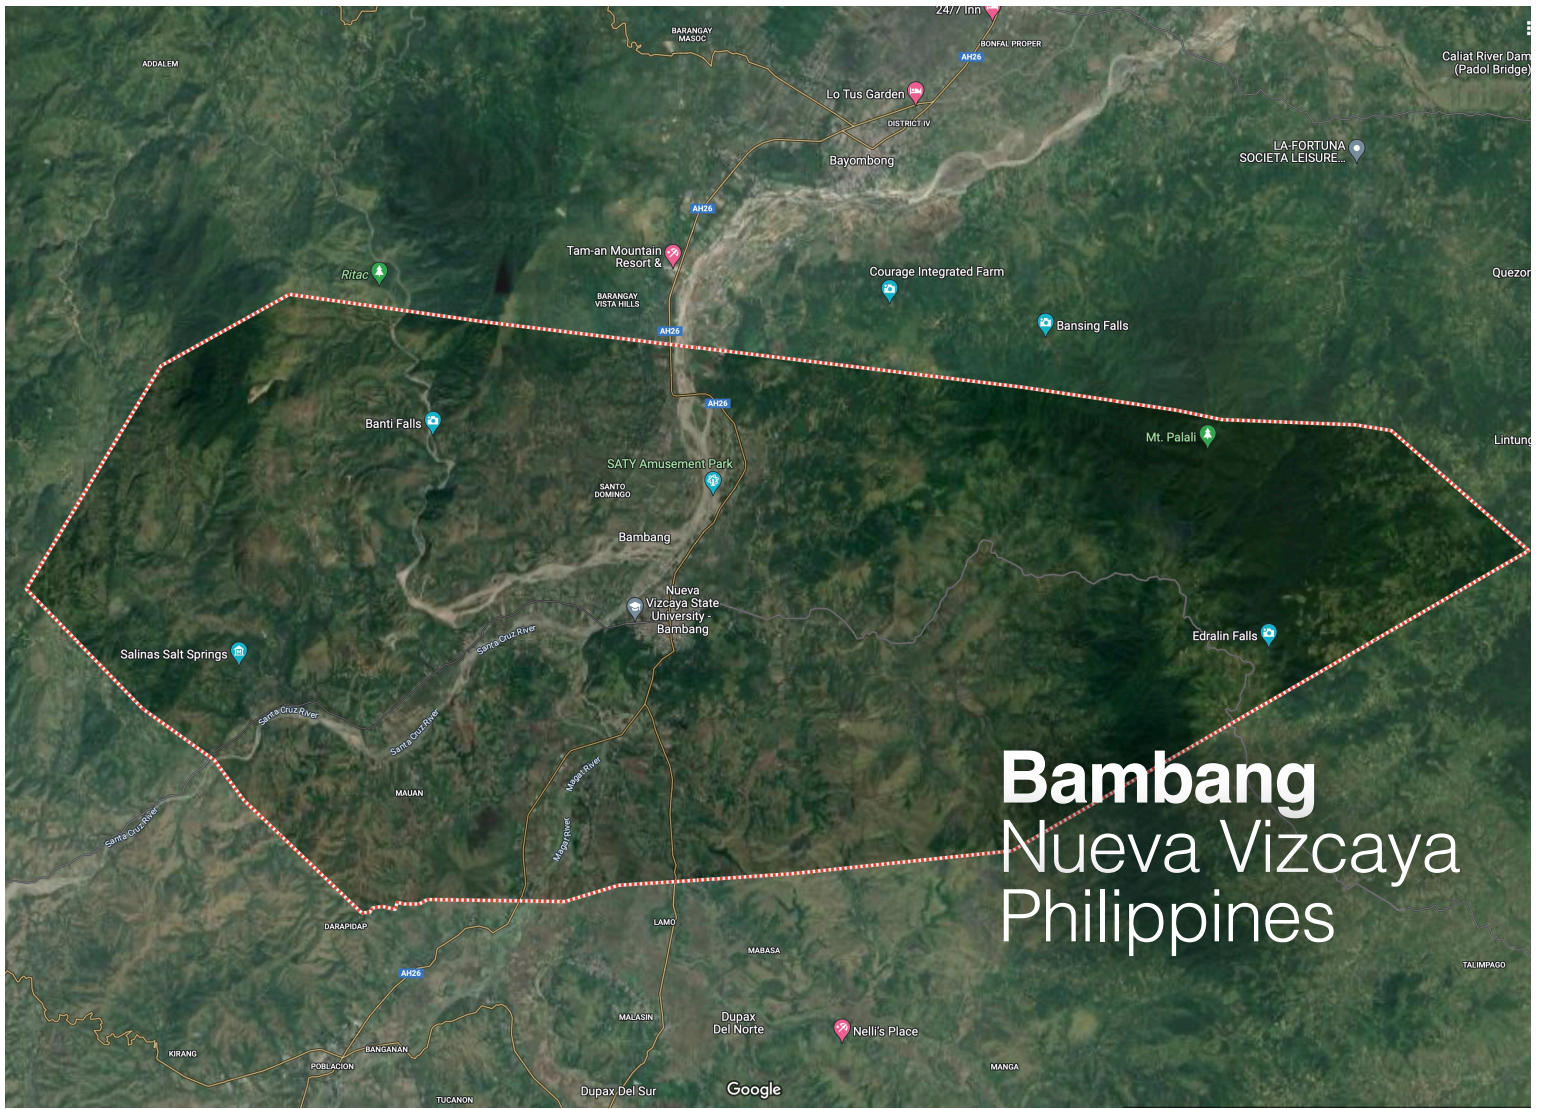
24/7 Inn
BARANGAY MASOC
BONFAL PROPER
ADDALEM
AH26
Caliat River Dam (Padol Bridge)
Lo Tus Garden
DISTRICT IV
Bayombong
LA-FORTUNA SOCIETA LEISURE...
AH26
Tam-an Mountain Resort &
Ritac
Courage Integrated Farm
Quezon
BARANGAY VISTA HILLS
AH26
Bansing Falls
AH26
Banti Falls
Mt. Palali
Lintung
SATY Amusement Park
SANTO DOMINGO
Bambang
Nueva Vizcaya State University - Bambang
Edralin Falls
Salinas Salt Springs
Santa Cruz River
Santa Cruz River
Santa Cruz River
Magat River
MAUAN
Santa Cruz River
Magat River
Bambang
Nueva Vizcaya
Philippines
DARAPIDAP
LAMO
MABASA
AH26
TALIMPAGO
MALASIN
Dupax Del Norte
Nelli's Place
KIRANG
BANGANAN
POBLACION
MANGA
TUCANON
Dupax Del Sur
Google